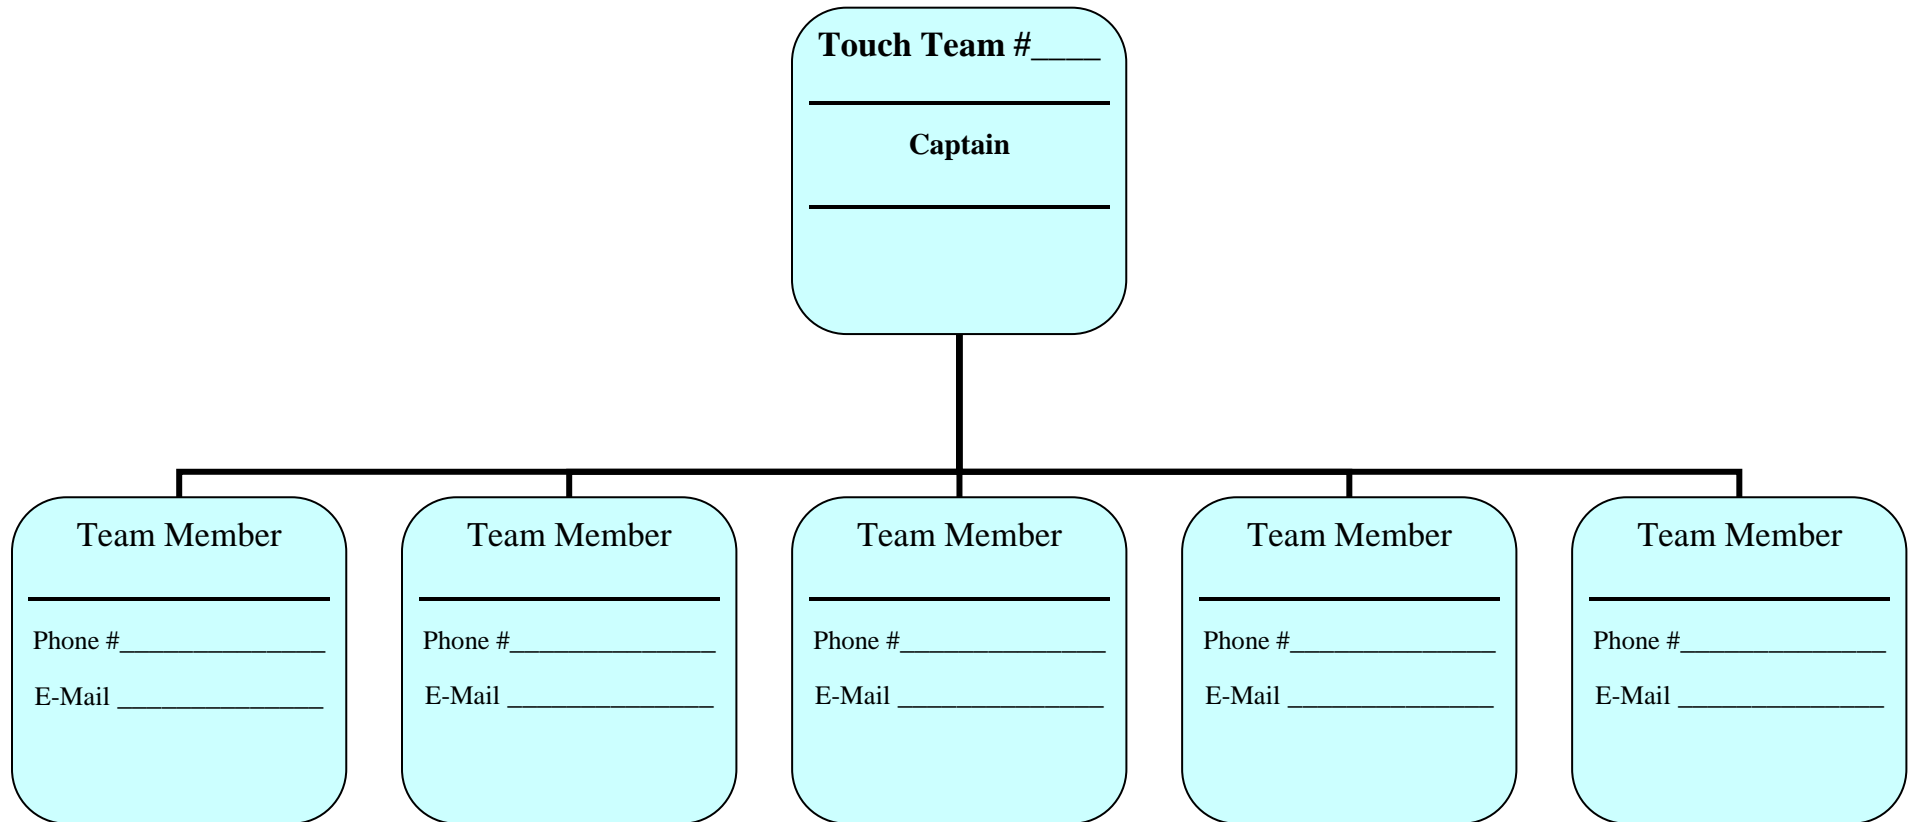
**Touch Team #____**

**Captain**

Team Member

Phone #_______________

E-Mail _______________

Team Member

Phone #_______________

E-Mail _______________

Team Member

Phone #_______________

E-Mail _______________

Team Member

Phone #_______________

E-Mail _______________

Team Member

Phone #_______________

E-Mail _______________